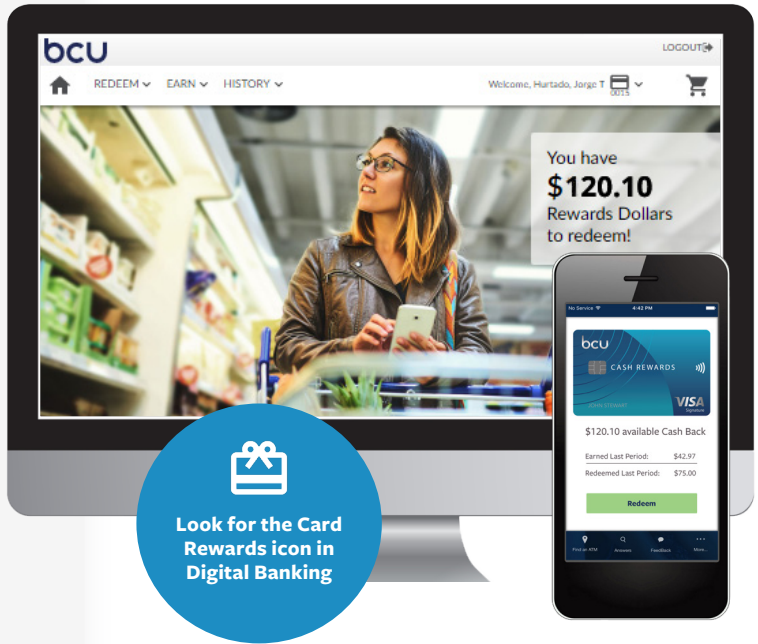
bcu

LOGOUT

REDEEM EARN HISTORY

Welcome, Hurtado, Jorge T 0015

You have
$120.10
Rewards Dollars to redeem!

No Service 4:42 PM

bcu
CASH REWARDS
JOHN STEWART
VISA Signature

$120.10 available Cash Back

Earned Last Period: $42.97
Redeemed Last Period: $75.00

Redeem

Find an ATM Answers Feedback More...

Look for the Card Rewards icon in Digital Banking